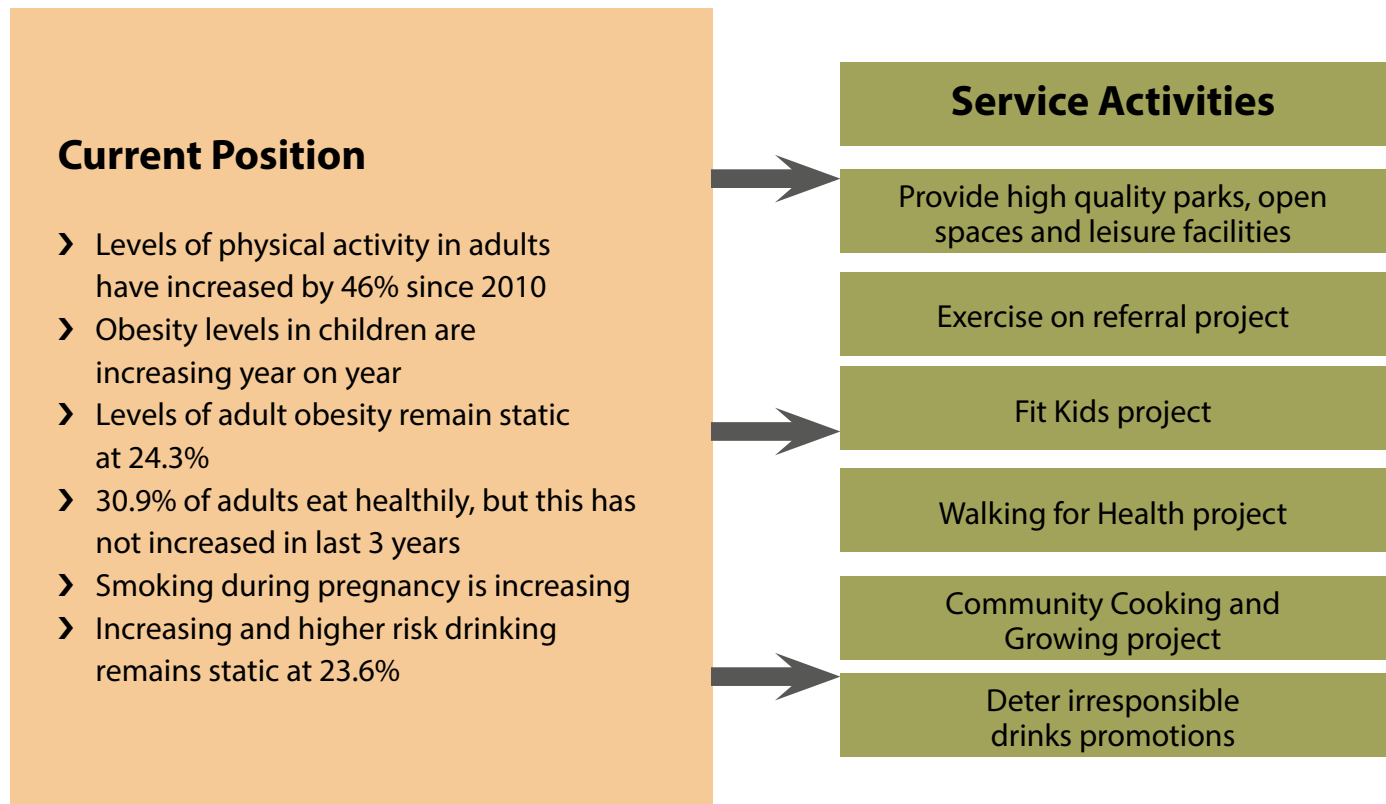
Current Position

› Levels of physical activity in adults have increased by 46% since 2010
› Obesity levels in children are increasing year on year
› Levels of adult obesity remain static at 24.3%
› 30.9% of adults eat healthily, but this has not increased in last 3 years
› Smoking during pregnancy is increasing
› Increasing and higher risk drinking remains static at 23.6%

Service Activities

Provide high quality parks, open spaces and leisure facilities

Exercise on referral project

Fit Kids project

Walking for Health project

Community Cooking and Growing project

Deter irresponsible drinks promotions